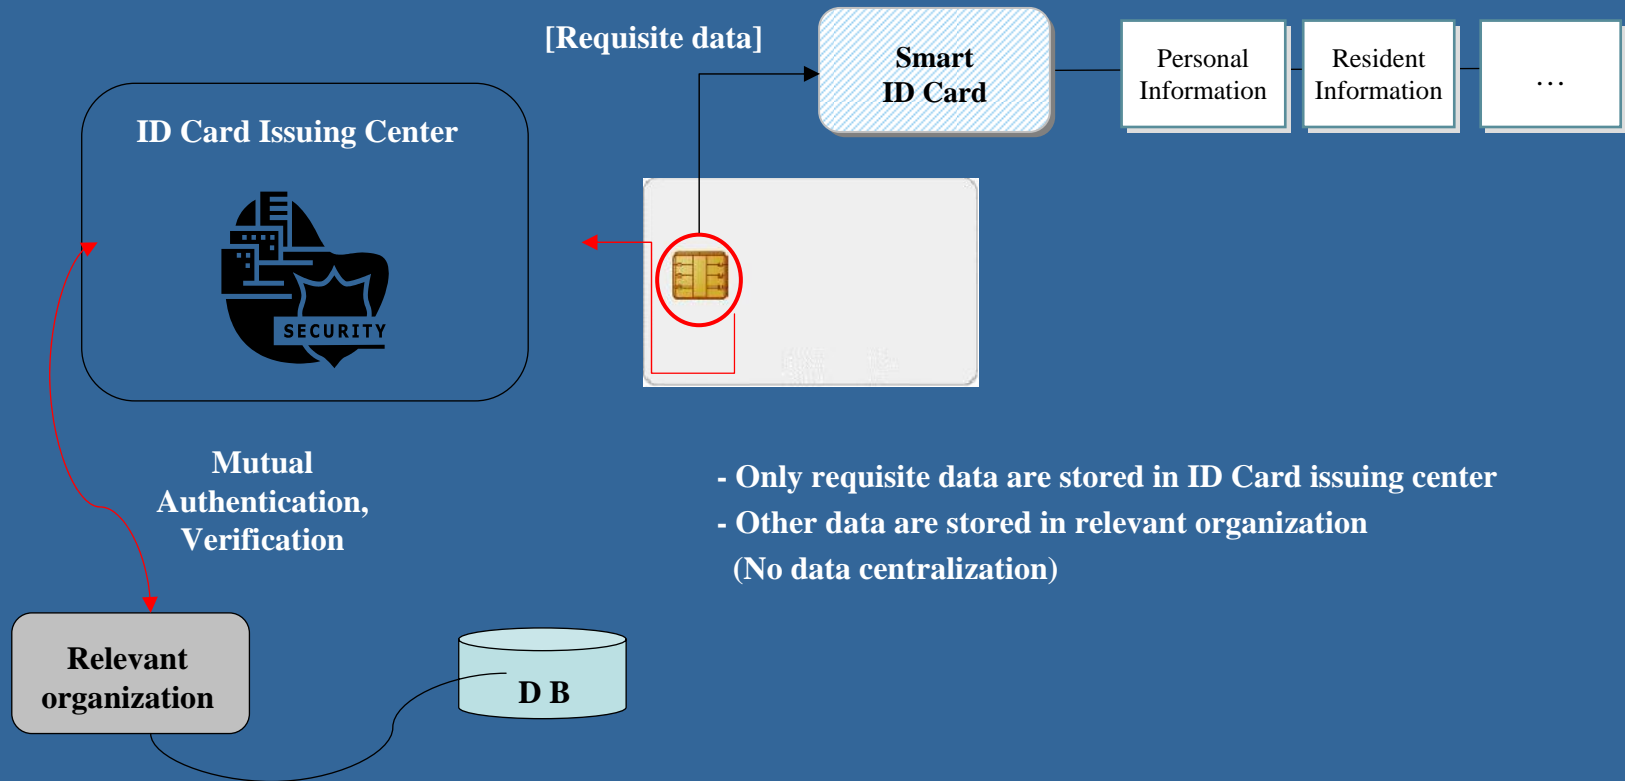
[Requisite data]

Smart ID Card

Personal Information

Resident Information

…

ID Card Issuing Center

SECURITY

Mutual Authentication, Verification

- Only requisite data are stored in ID Card issuing center
- Other data are stored in relevant organization
(No data centralization)

Relevant organization

D B